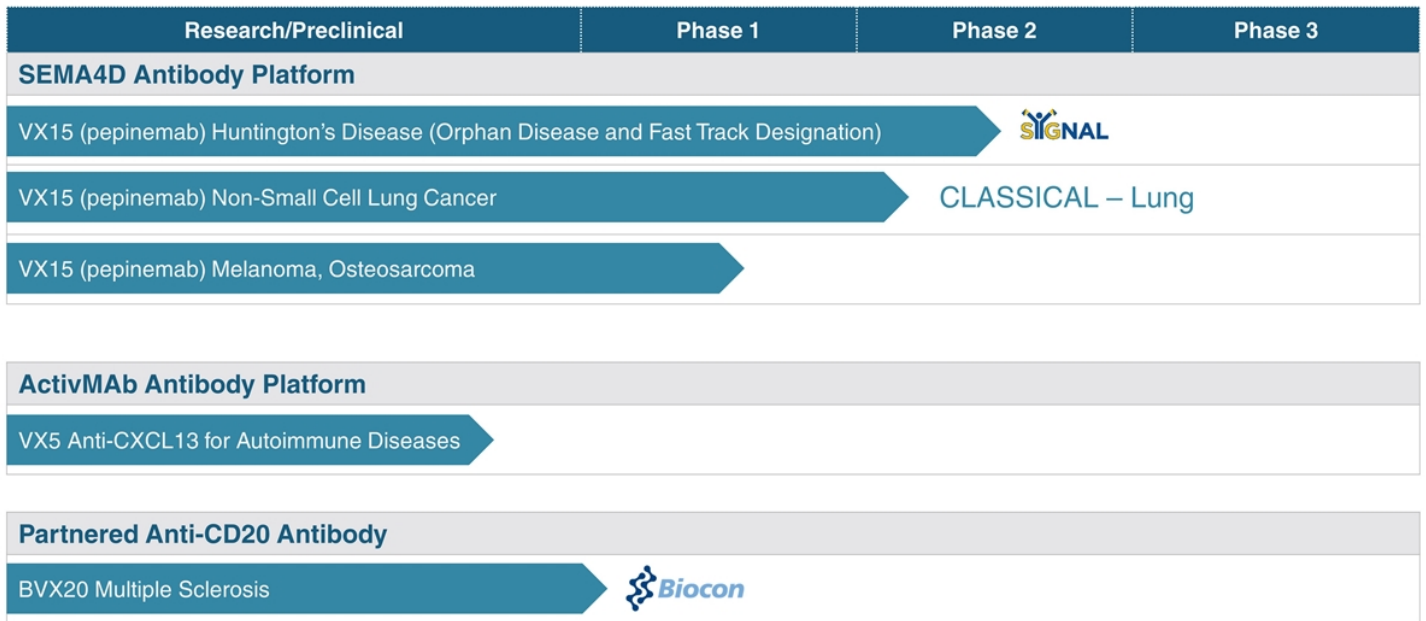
| Research/Preclinical | Phase 1 | Phase 2 | Phase 3 |
|---|---|---|---|

SEMA4D Antibody Platform

VX15 (pepinemab) Huntington's Disease (Orphan Disease and Fast Track Designation)

SIGNAL

VX15 (pepinemab) Non-Small Cell Lung Cancer

CLASSICAL – Lung

VX15 (pepinemab) Melanoma, Osteosarcoma

ActivMAb Antibody Platform

VX5 Anti-CXCL13 for Autoimmune Diseases

Partnered Anti-CD20 Antibody

BVX20 Multiple Sclerosis

Biocon